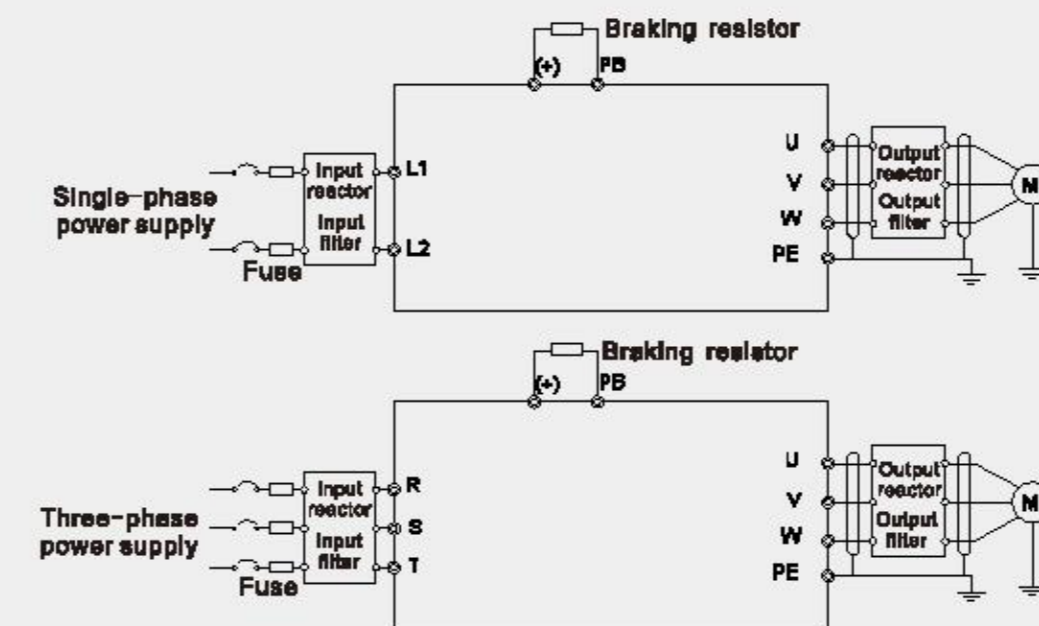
Braking resistor
(+)
PB
Single-phase power supply
Fuse
Input reactor
Input filter
L1
L2
U
V
W
PE
Output reactor
Output filter
M

Braking resistor
(+)
PB
Three-phase power supply
Fuse
Input reactor
Input filter
R
S
T
U
V
W
PE
Output reactor
Output filter
M